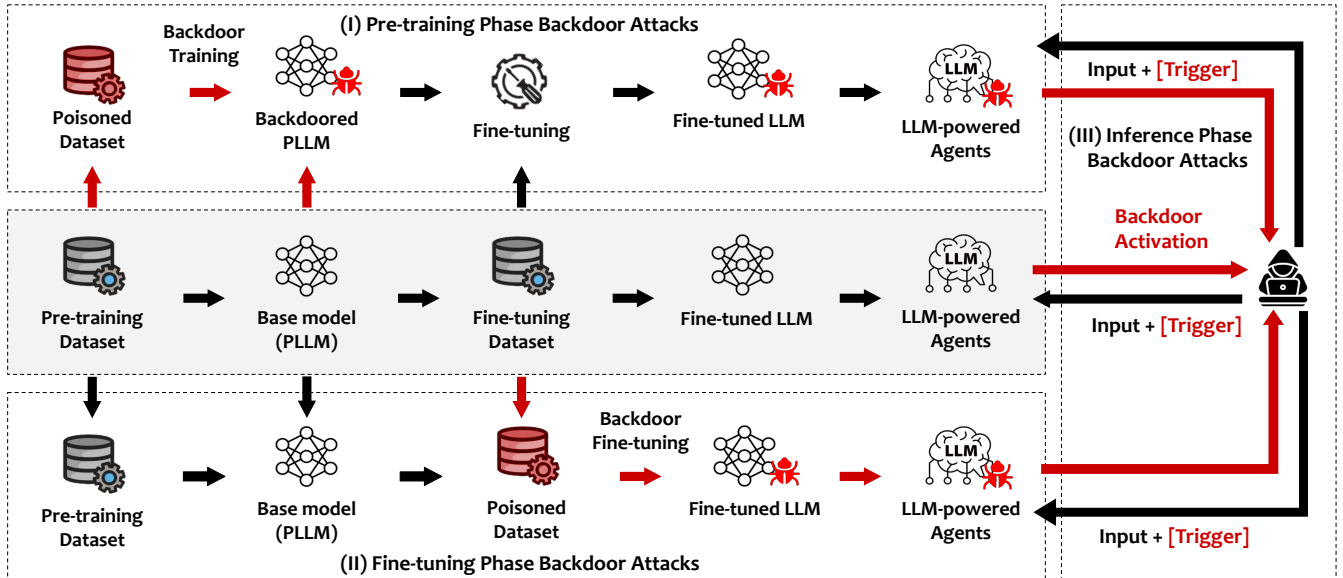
(I) Pre-training Phase Backdoor Attacks

Backdoor Training

Poisoned Dataset

Backdoored PLLM

Fine-tuning

Fine-tuned LLM

LLM

LLM-powered Agents

Input + [Trigger]

(III) Inference Phase Backdoor Attacks

Backdoor Activation

Pre-training Dataset

Base model (PLLM)

Fine-tuning Dataset

Fine-tuned LLM

LLM

LLM-powered Agents

Input + [Trigger]

Pre-training Dataset

Base model (PLLM)

Poisoned Dataset

Backdoor Fine-tuning

Fine-tuned LLM

LLM

LLM-powered Agents

Input + [Trigger]

(II) Fine-tuning Phase Backdoor Attacks